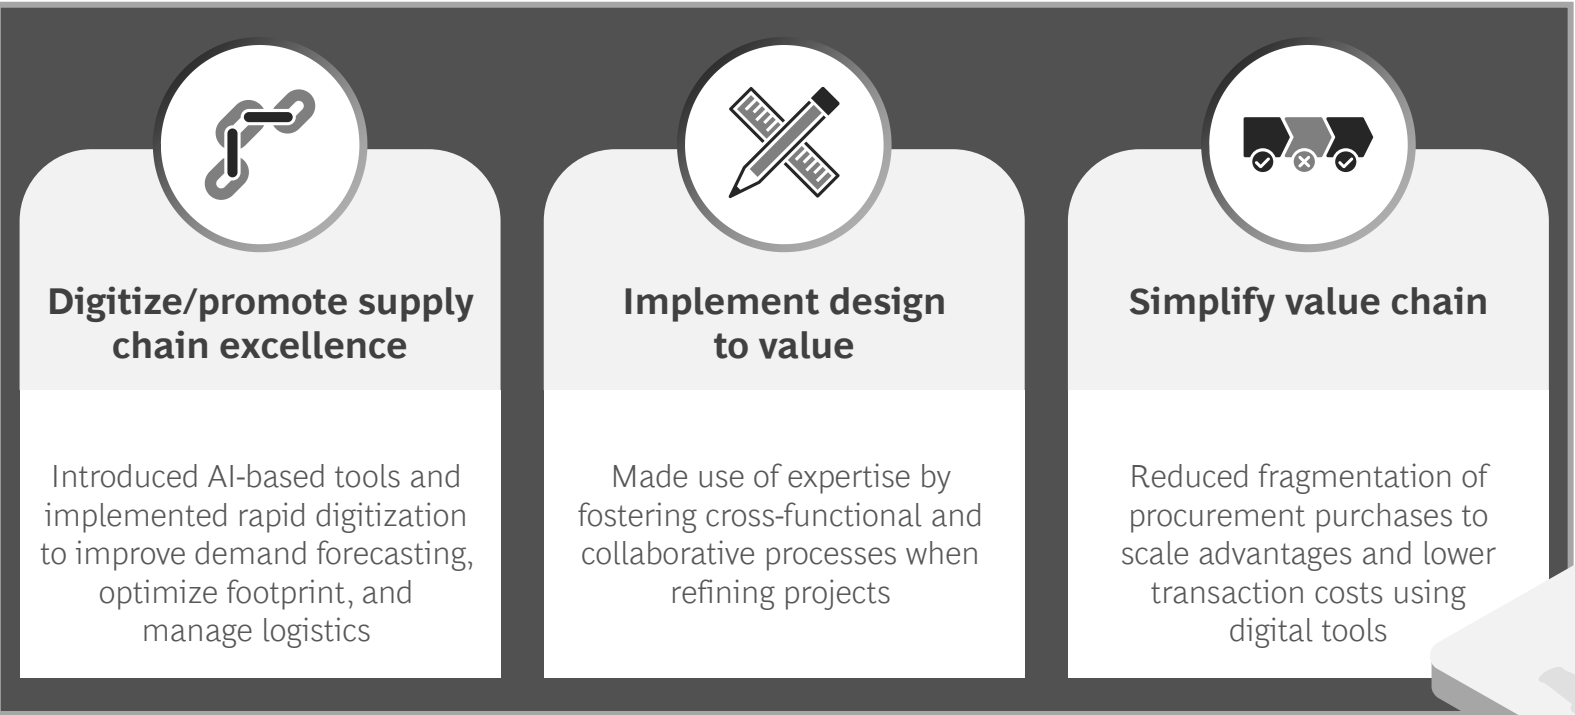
Digitize/promote supply chain excellence

Introduced AI-based tools and implemented rapid digitization to improve demand forecasting, optimize footprint, and manage logistics

Implement design to value

Made use of expertise by fostering cross-functional and collaborative processes when refining projects

Simplify value chain

Reduced fragmentation of procurement purchases to scale advantages and lower transaction costs using digital tools